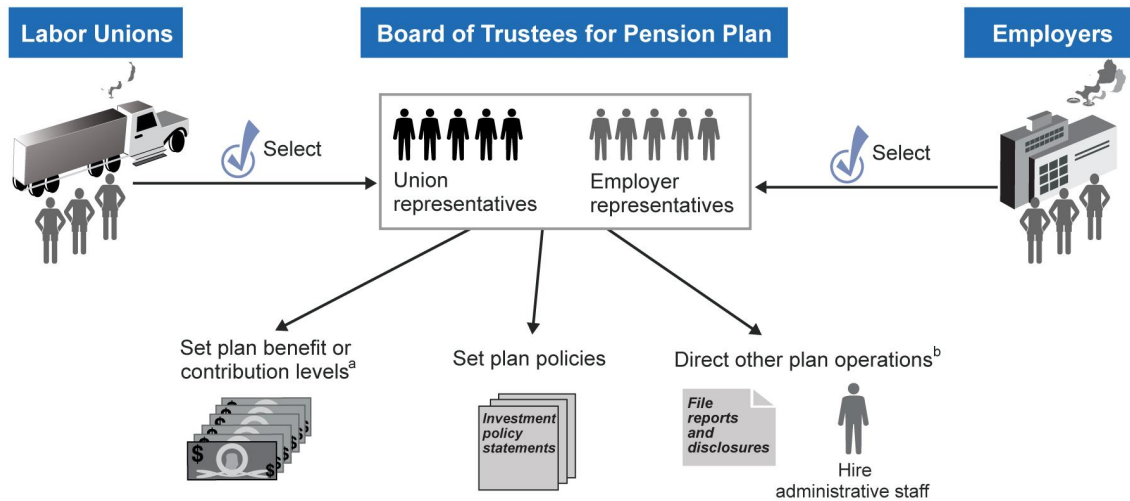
Labor Unions

Board of Trustees for Pension Plan

Employers

Select

Union representatives

Employer representatives

Select

Set plan benefit or contribution levels$^{a}$

Set plan policies

Direct other plan operations$^{b}$

Investment policy statements

File reports and disclosures

Hire administrative staff